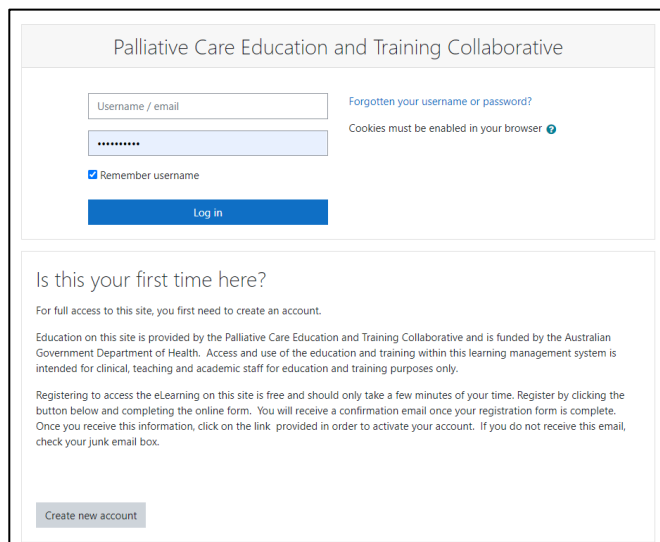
Palliative Care Education and Training Collaborative

Username / email

••••••••••

Remember username

Log in

Forgotten your username or password?

Cookies must be enabled in your browser

Is this your first time here?

For full access to this site, you first need to create an account.

Education on this site is provided by the Palliative Care Education and Training Collaborative and is funded by the Australian Government Department of Health. Access and use of the education and training within this learning management system is intended for clinical, teaching and academic staff for education and training purposes only.

Registering to access the eLearning on this site is free and should only take a few minutes of your time. Register by clicking the button below and completing the online form. You will receive a confirmation email once your registration form is complete. Once you receive this information, click on the link provided in order to activate your account. If you do not receive this email, check your junk email box.

Create new account